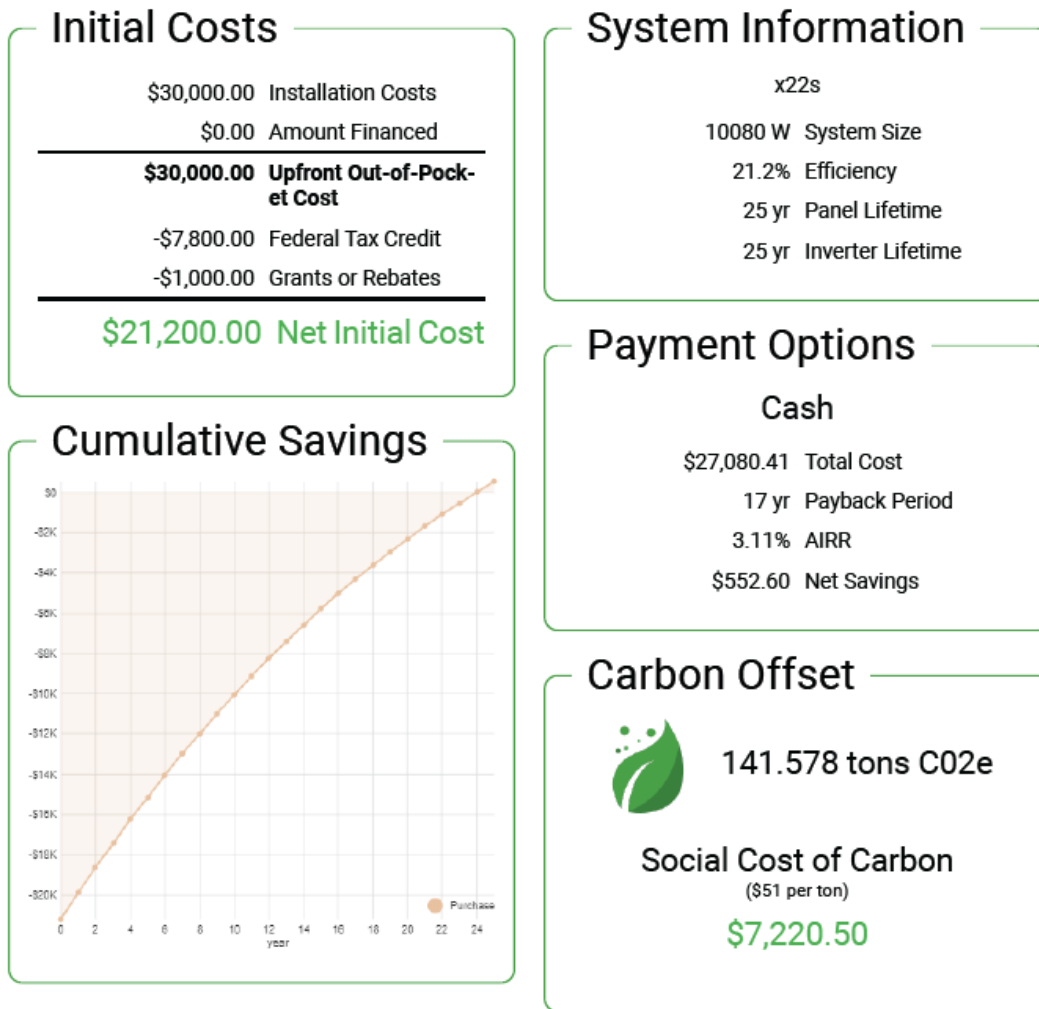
Initial Costs

| | |
|---|---|
| \$30,000.00 | Installation Costs |
| \$0.00 | Amount Financed |
| **\$30,000.00** | **Upfront Out-of-Pocket Cost** |
| -\$7,800.00 | Federal Tax Credit |
| -\$1,000.00 | Grants or Rebates |
| \$21,200.00 | Net Initial Cost |

Cumulative Savings

\$0
-\$2K
-\$4K
-\$6K
-\$8K
-\$10K
-\$12K
-\$14K
-\$16K
-\$18K
-\$20K

0 2 4 6 8 10 12 14 16 18 20 22 24
year

Purchase

System Information

x22s

| | |
|---|---|
| 10080 W | System Size |
| 21.2% | Efficiency |
| 25 yr | Panel Lifetime |
| 25 yr | Inverter Lifetime |

Payment Options

Cash

| | |
|---|---|
| \$27,080.41 | Total Cost |
| 17 yr | Payback Period |
| 3.11% | AIRR |
| \$552.60 | Net Savings |

Carbon Offset

141.578 tons C02e

Social Cost of Carbon
(\$51 per ton)
\$7,220.50